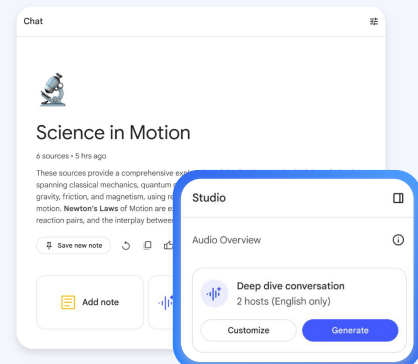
Chat

Science in Motion

6 sources • 5 hrs ago

These sources provide a comprehensive exp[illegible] spanning classical mechanics, quantum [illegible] gravity, friction, and magnetism, using re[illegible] motion. **Newton's Laws** of Motion are ex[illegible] reaction pairs, and the interplay betwee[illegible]

Save new note

Add note

Studio

Audio Overview

Deep dive conversation

2 hosts (English only)

Customize

Generate